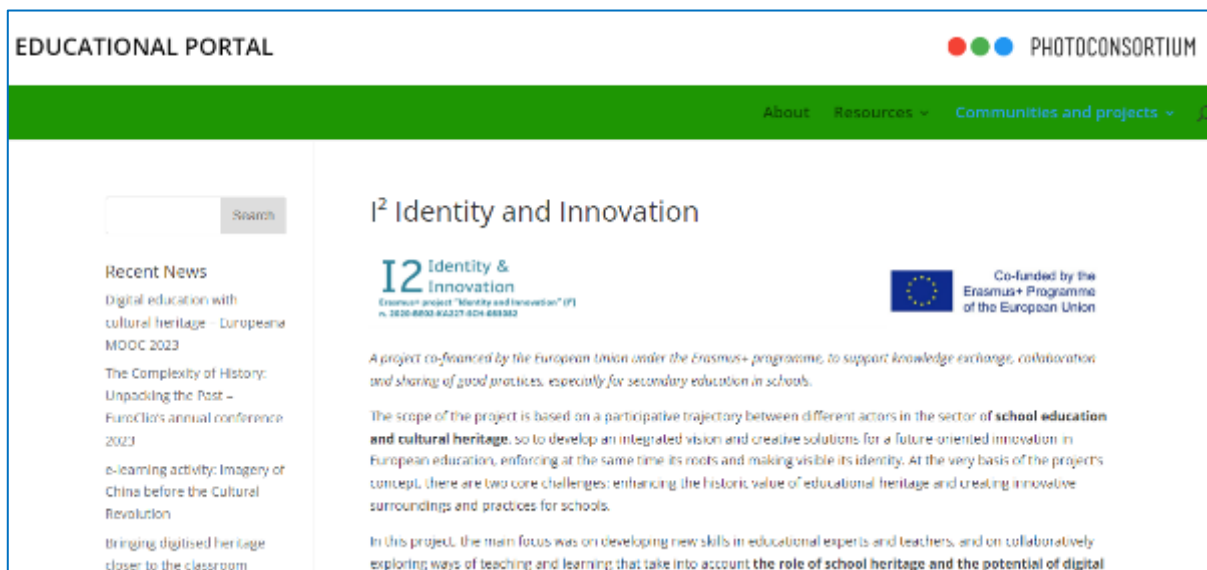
EDUCATIONAL PORTAL

PHOTOCONSORTIUM

About Resources Communities and projects

Search

Recent News

Digital education with cultural heritage – Europeana MOOC 2023

The Complexity of History: Unpacking the Past – EuroClio's annual conference 2023

e-learning activity: Imagery of China before the Cultural Revolution

Bringing digitised heritage closer to the classroom

I² Identity and Innovation

I2 Identity & Innovation

Erasmus+ project "Identity and Innovation" (I²) n. 2020-1-IT02-KA227-SCH-095382

Co-funded by the Erasmus+ Programme of the European Union

A project co-financed by the European Union under the Erasmus+ programme, to support knowledge exchange, collaboration and sharing of good practices, especially for secondary education in schools.

The scope of the project is based on a participative trajectory between different actors in the sector of **school education and cultural heritage**, so to develop an integrated vision and creative solutions for a future oriented innovation in European education, enforcing at the same time its roots and making visible its identity. At the very basis of the project's concept, there are two core challenges: enhancing the historic value of educational heritage and creating innovative surroundings and practices for schools.

In this project, the main focus was on developing new skills in educational experts and teachers, and on collaboratively exploring ways of teaching and learning that take into account **the role of school heritage and the potential of digital**